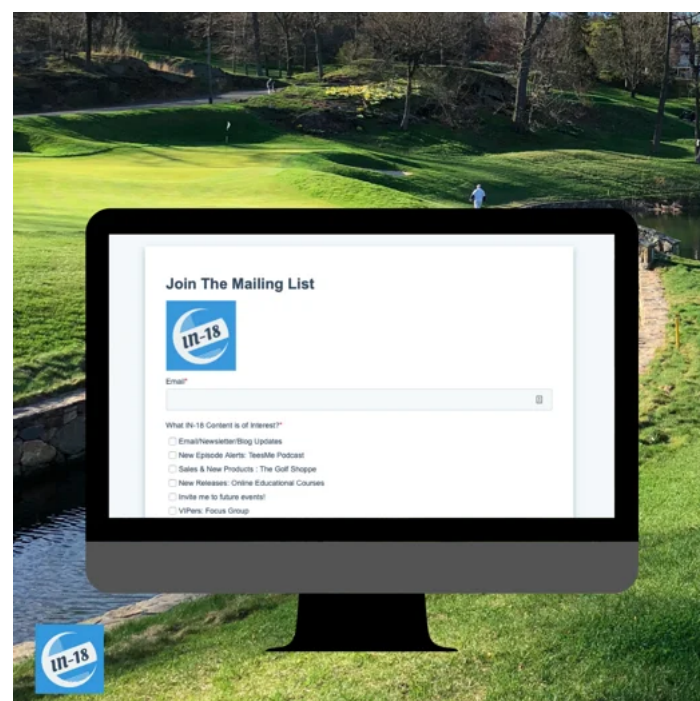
Join The Mailing List

IN-18

Email*

What IN-18 Content is of Interest?*

Email/Newsletter/Blog Updates

New Episode Alerts: TeesMe Podcast

Sales & New Products : The Golf Shoppe

New Releases: Online Educational Courses

Invite me to future events!

VIPers: Focus Group

IN-18